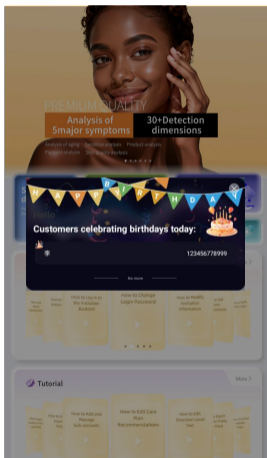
PREMIUM QUALITY

Analysis of 5major symptoms

30+Detection dimensions

H A P P Y B I R T H D A Y

Customers celebrating birthdays today:

123456778999

No more

How to Log in to the Individual Backend

How to Change Login Password

How to Modify Institution Information

Tutorial

More

How to Add and Manage Sub-Accounts

How to Edit Care Plan Recommendation

How to Edit Detection Level Text

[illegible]